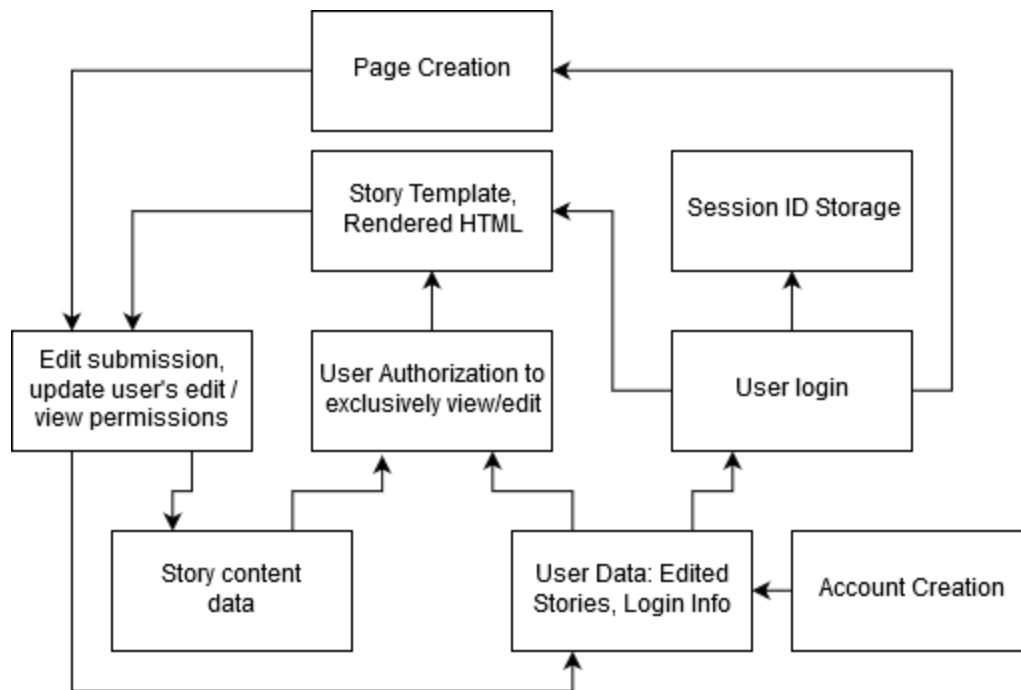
Page Creation

Story Template, Rendered HTML

Session ID Storage

Edit submission, update user's edit / view permissions

User Authorization to exclusively view/edit

User login

Story content data

User Data: Edited Stories, Login Info

Account Creation